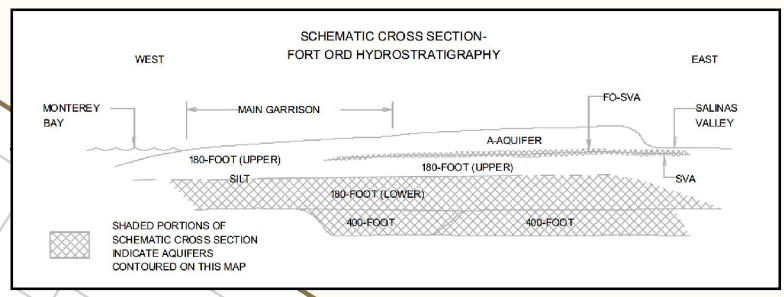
SCHEMATIC CROSS SECTION-
FORT ORD HYDROSTRATIGRAPHY

WEST

EAST

MONTEREY BAY

MAIN GARRISON

FO-SVA

SALINAS VALLEY

A-AQUIFER

180-FOOT (UPPER)

180-FOOT (UPPER)

SILT

SVA

180-FOOT (LOWER)

400-FOOT

400-FOOT

SHADED PORTIONS OF SCHEMATIC CROSS SECTION INDICATE AQUIFERS CONTOURED ON THIS MAP